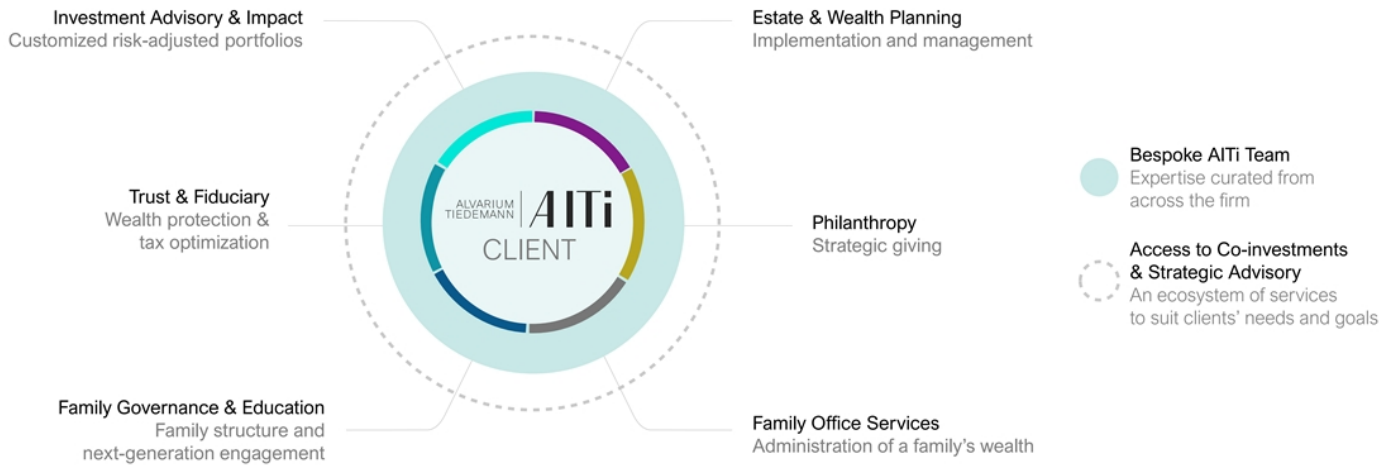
Investment Advisory & Impact
Customized risk-adjusted portfolios

Estate & Wealth Planning
Implementation and management

Trust & Fiduciary
Wealth protection & tax optimization

ALVARIUM TIEDEMANN AlTi
CLIENT

Philanthropy
Strategic giving

Bespoke AlTi Team
Expertise curated from across the firm

Access to Co-investments & Strategic Advisory
An ecosystem of services to suit clients' needs and goals

Family Governance & Education
Family structure and next-generation engagement

Family Office Services
Administration of a family's wealth